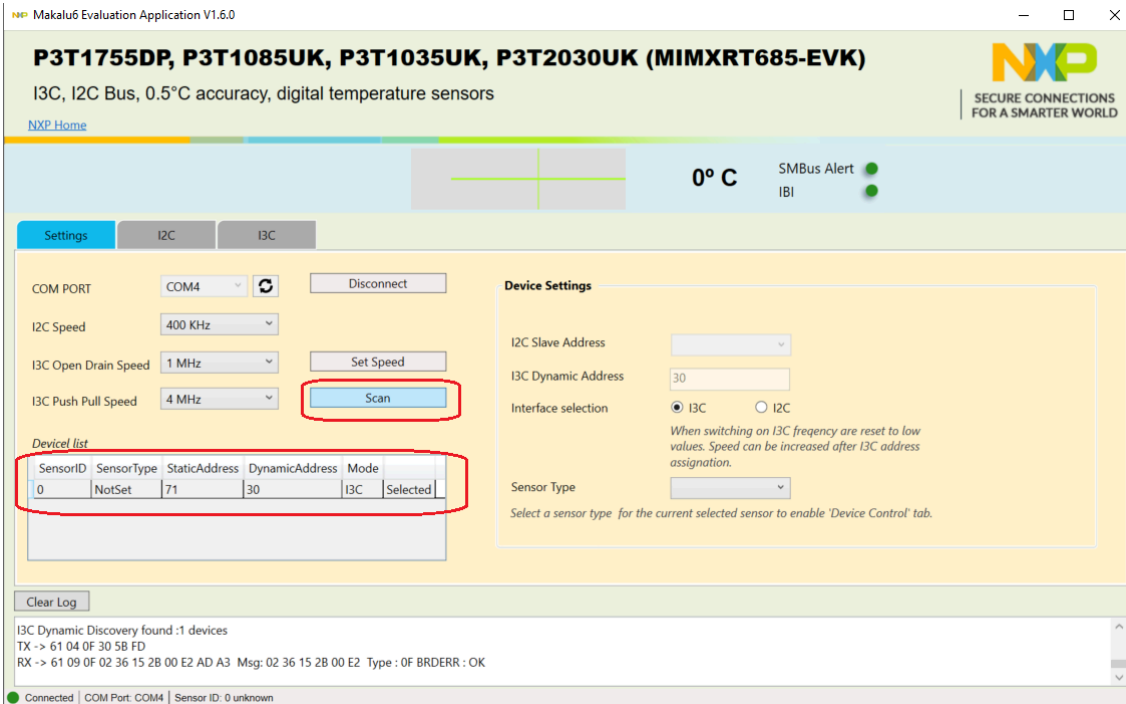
Makalu6 Evaluation Application V1.6.0

P3T1755DP, P3T1085UK, P3T1035UK, P3T2030UK (MIMXRT685-EVK)

I3C, I2C Bus, 0.5°C accuracy, digital temperature sensors

NXP Home

NXP
SECURE CONNECTIONS FOR A SMARTER WORLD

0º C

SMBus Alert
IBI

Settings | I2C | I3C

COM PORT COM4 Disconnect
I2C Speed 400 KHz
I3C Open Drain Speed 1 MHz Set Speed
I3C Push Pull Speed 4 MHz Scan

Devicel list

| SensorID | SensorType | StaticAddress | DynamicAddress | Mode | |
|---|---|---|---|---|---|
| 0 | NotSet | 71 | 30 | I3C | Selected |

Device Settings

I2C Slave Address
I3C Dynamic Address 30
Interface selection I3C I2C
When switching on I3C freqency are reset to low values. Speed can be increased after I3C address assignation.
Sensor Type
Select a sensor type for the current selected sensor to enable 'Device Control' tab.

Clear Log

I3C Dynamic Discovery found :1 devices
TX -> 61 04 0F 30 5B FD
RX -> 61 09 0F 02 36 15 2B 00 E2 AD A3 Msg: 02 36 15 2B 00 E2 Type : 0F BRDERR : OK

Connected | COM Port: COM4 | Sensor ID: 0 unknown